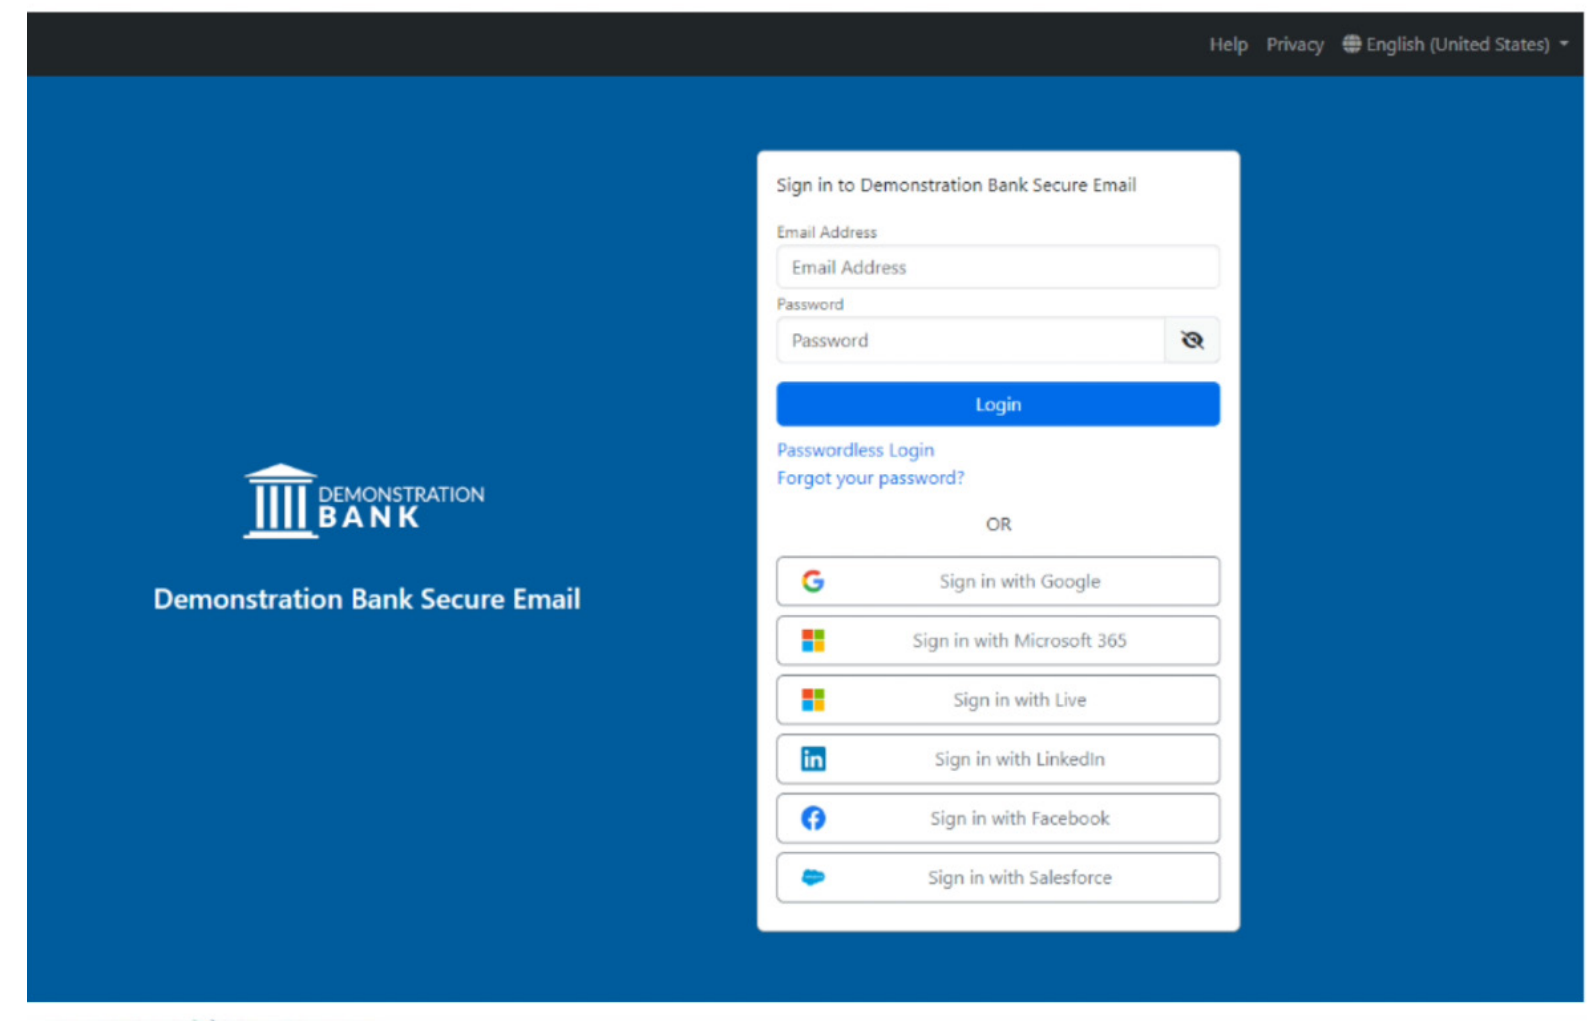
Help Privacy English (United States)

DEMONSTRATION BANK

Demonstration Bank Secure Email

Sign in to Demonstration Bank Secure Email

Email Address

Email Address

Password

Password

Login

Passwordless Login

Forgot your password?

OR

Sign in with Google

Sign in with Microsoft 365

Sign in with Live

Sign in with LinkedIn

Sign in with Facebook

Sign in with Salesforce